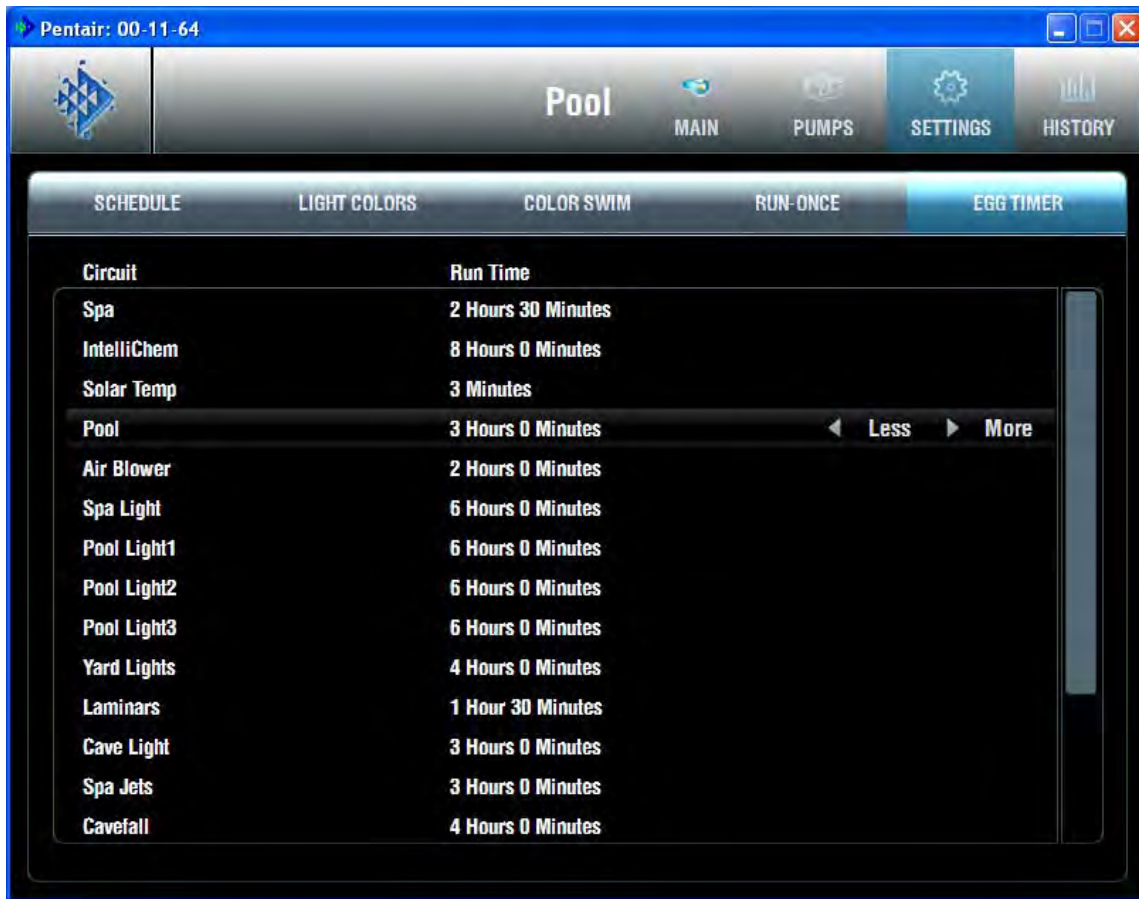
Pentair: 00-11-64

Pool

MAIN

PUMPS

SETTINGS

HISTORY

SCHEDULE

LIGHT COLORS

COLOR SWIM

RUN-ONCE

EGG TIMER

| Circuit | Run Time | |
|---|---|---|
| Spa | 2 Hours 30 Minutes | |
| IntelliChem | 8 Hours 0 Minutes | |
| Solar Temp | 3 Minutes | |
| Pool | 3 Hours 0 Minutes | Less More |
| Air Blower | 2 Hours 0 Minutes | |
| Spa Light | 6 Hours 0 Minutes | |
| Pool Light1 | 6 Hours 0 Minutes | |
| Pool Light2 | 6 Hours 0 Minutes | |
| Pool Light3 | 6 Hours 0 Minutes | |
| Yard Lights | 4 Hours 0 Minutes | |
| Laminars | 1 Hour 30 Minutes | |
| Cave Light | 3 Hours 0 Minutes | |
| Spa Jets | 3 Hours 0 Minutes | |
| Cavefall | 4 Hours 0 Minutes | |